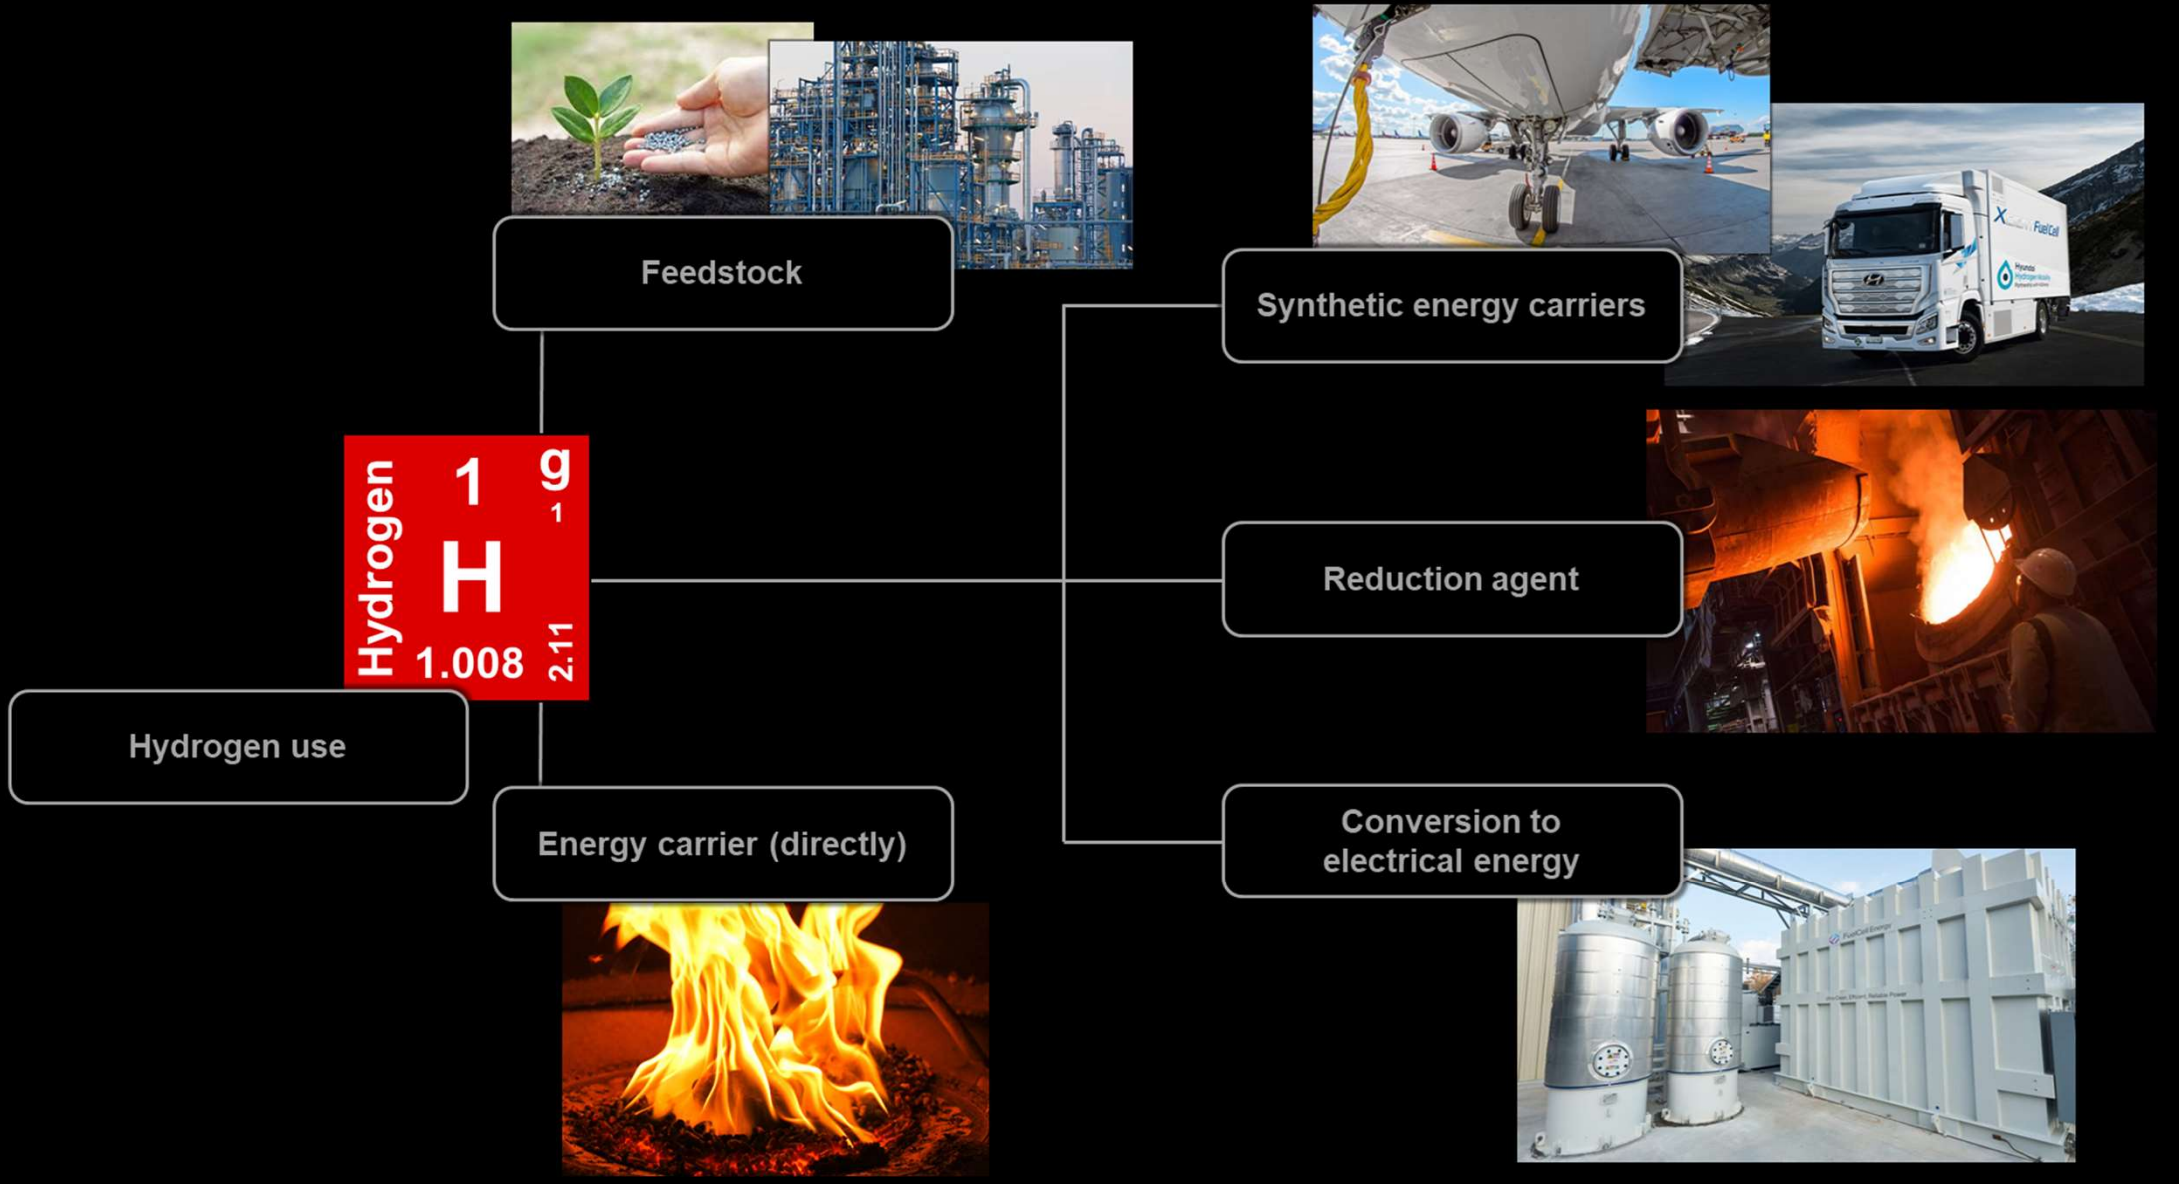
Feedstock

Synthetic energy carriers

Hydrogen 1 g 1 H 1.008 2.11

Reduction agent

Hydrogen use

Energy carrier (directly)

Conversion to electrical energy

XCIENT Fuel Cell

Hyundai Hydrogen Mobility